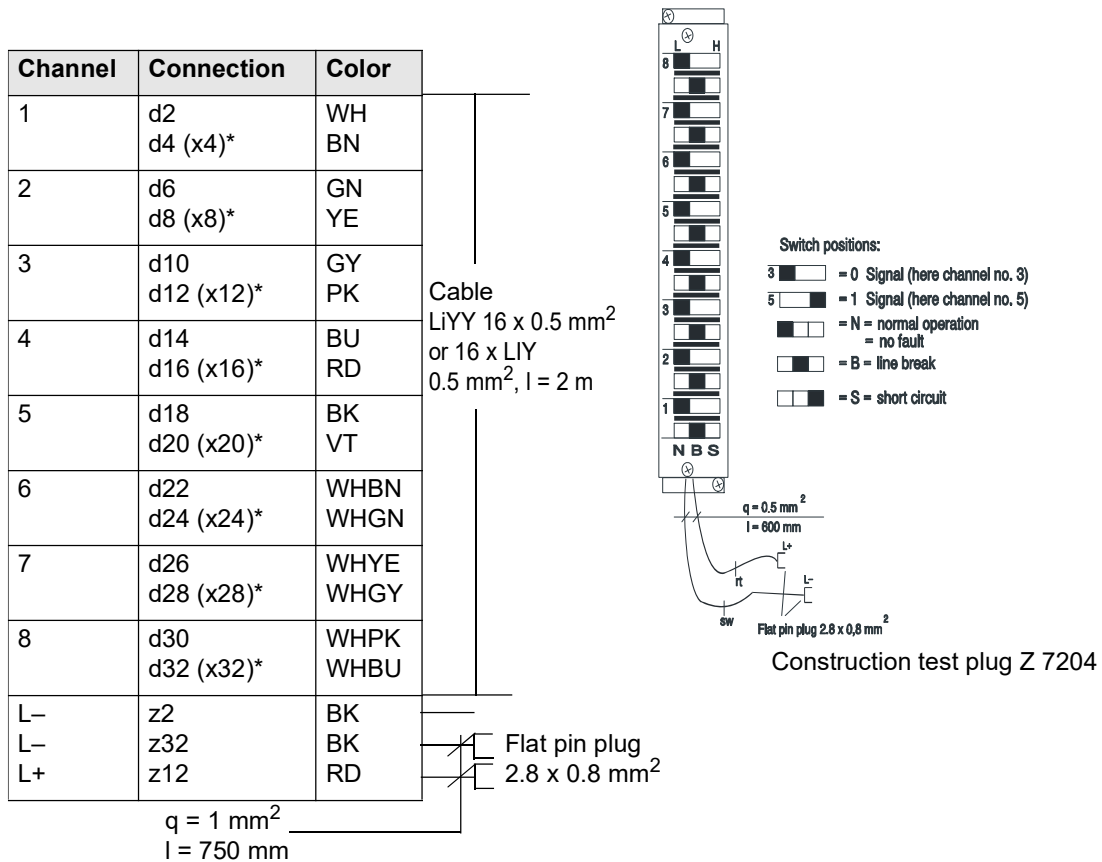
| Channel | Connection | Color |
|---|---|---|
| 1 | d2<br>d4 (x4)* | WH<br>BN |
| 2 | d6<br>d8 (x8)* | GN<br>YE |
| 3 | d10<br>d12 (x12)* | GY<br>PK |
| 4 | d14<br>d16 (x16)* | BU<br>RD |
| 5 | d18<br>d20 (x20)* | BK<br>VT |
| 6 | d22<br>d24 (x24)* | WHBN<br>WHGN |
| 7 | d26<br>d28 (x28)* | WHYE<br>WHGY |
| 8 | d30<br>d32 (x32)* | WHPK<br>WHBU |
| L–<br>L–<br>L+ | z2<br>z32<br>z12 | BK<br>BK<br>RD |

Cable LiYY 16 x 0.5 mm$^2$ or 16 x LIY 0.5 mm$^2$, l = 2 m

Flat pin plug 2.8 x 0.8 mm$^2$

q = 1 mm$^2$
l = 750 mm

L H
8
7
6
5
4
3
2
1
N B S

Switch positions:
3 = 0 Signal (here channel no. 3)
5 = 1 Signal (here channel no. 5)
= N = normal operation = no fault
= B = line break
= S = short circuit

q = 0.5 mm$^2$
l = 600 mm
L+
rt
L–
sw
Flat pin plug 2.8 x 0,8 mm$^2$

Construction test plug Z 7204